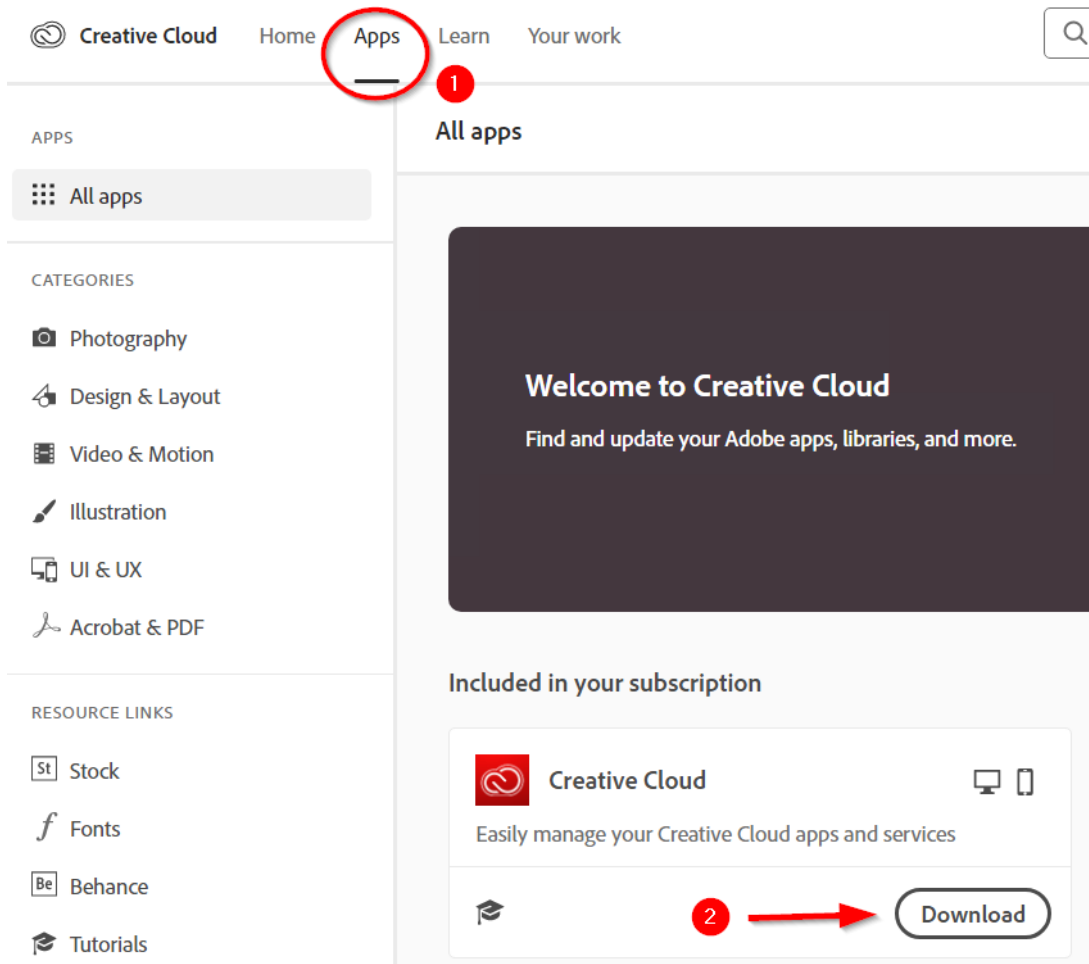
Creative Cloud Home Apps Learn Your work

1

APPS

All apps

CATEGORIES

Photography

Design & Layout

Video & Motion

Illustration

UI & UX

Acrobat & PDF

RESOURCE LINKS

St Stock

Fonts

Be Behance

Tutorials

All apps

Welcome to Creative Cloud

Find and update your Adobe apps, libraries, and more.

Included in your subscription

Creative Cloud

Easily manage your Creative Cloud apps and services

2

Download